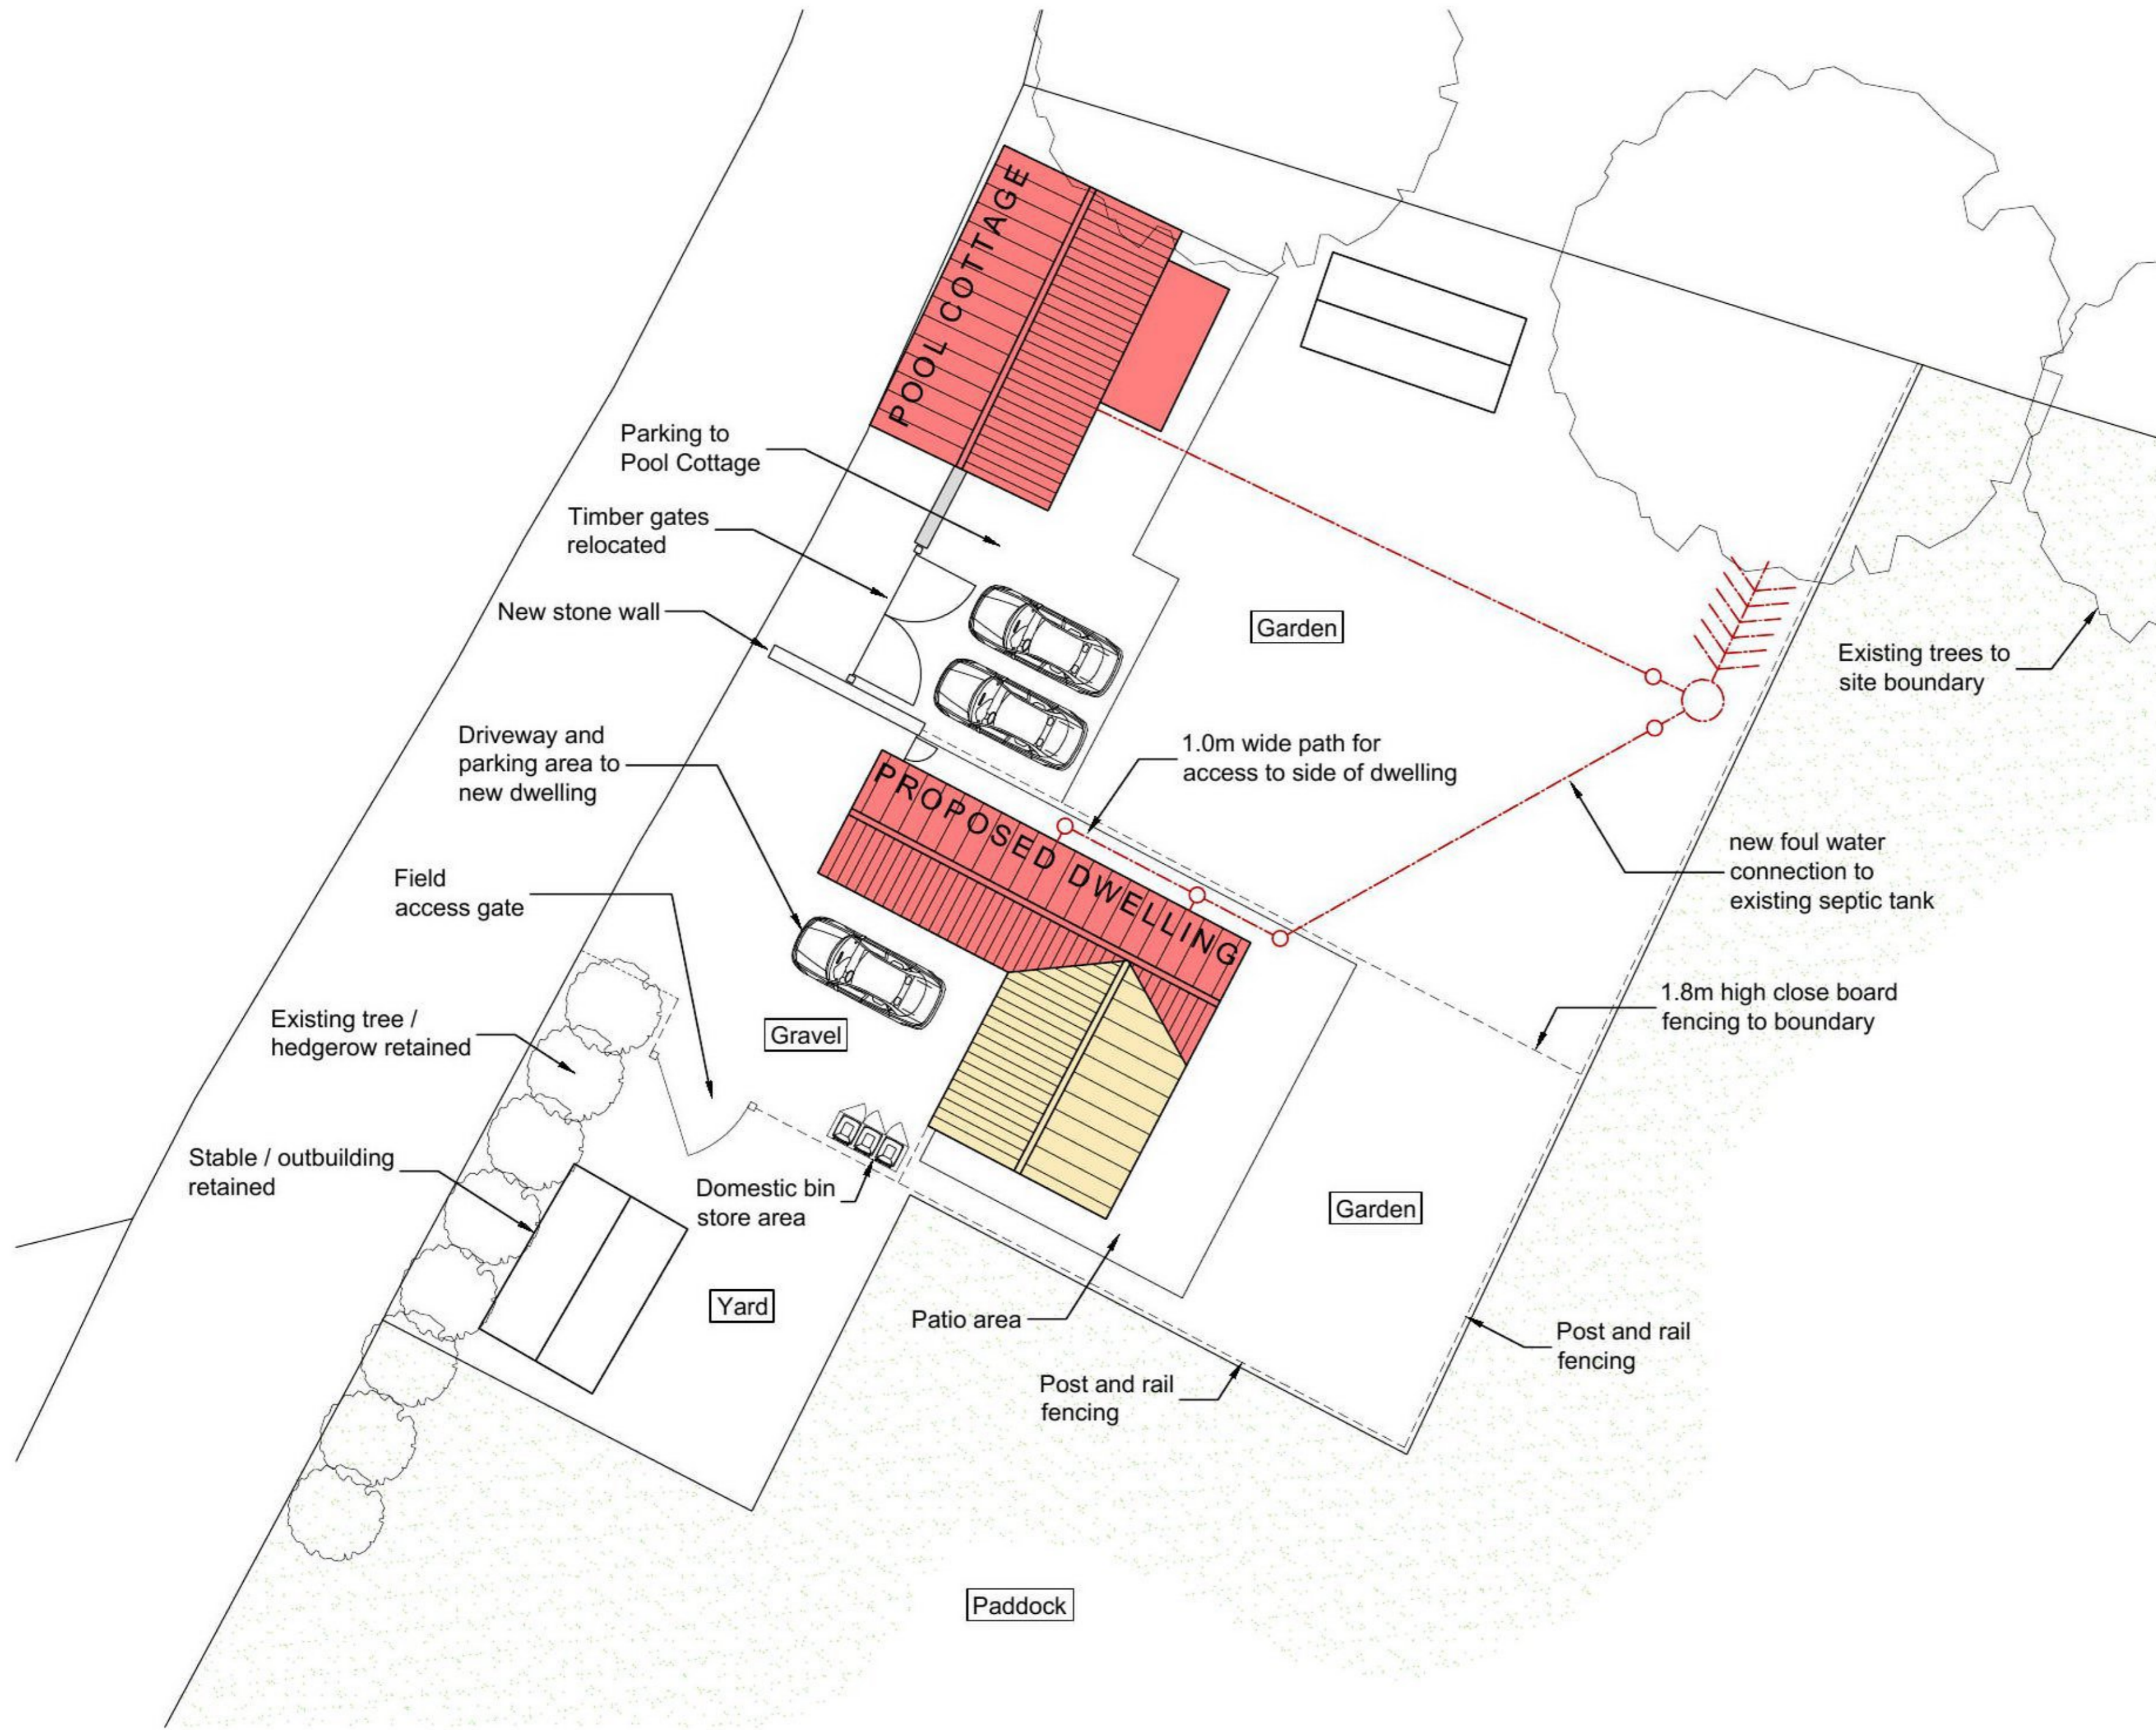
POOL COTTAGE

Parking to Pool Cottage

Timber gates relocated

New stone wall

Garden

Existing trees to site boundary

Driveway and parking area to new dwelling

1.0m wide path for access to side of dwelling

PROPOSED DWELLING

new foul water connection to existing septic tank

Field access gate

Existing tree / hedgerow retained

Gravel

1.8m high close board fencing to boundary

Stable / outbuilding retained

Domestic bin store area

Garden

Yard

Patio area

Post and rail fencing

Post and rail fencing

Paddock